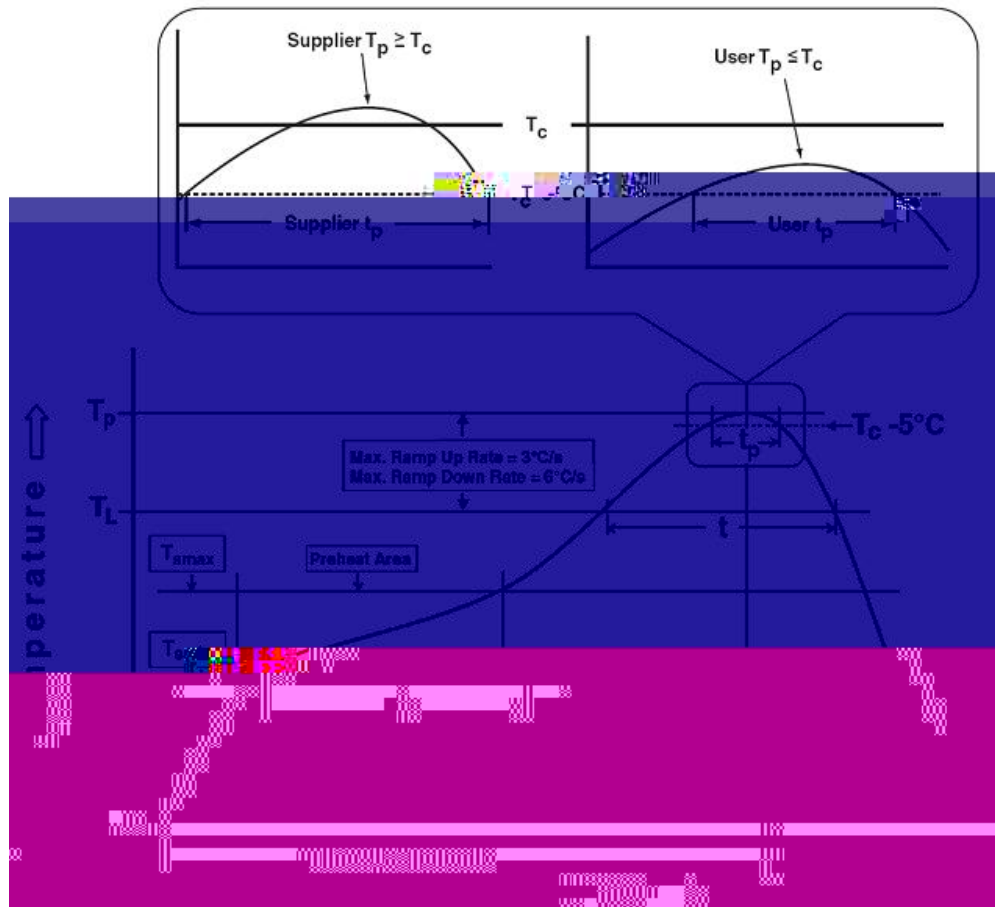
Supplier $T_p \geq T_c$

User $T_p \leq T_c$

$T_c$

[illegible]

Supplier $t_p$

User $t_p$

$T_p$

$T_c$ -5°C

Max. Ramp Up Rate = 3°C/s
Max. Ramp Down Rate = 6°C/s

$t_p$

$T_L$

t

$T_{smax}$

Preheat Area

$T_{s}$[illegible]

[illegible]perature